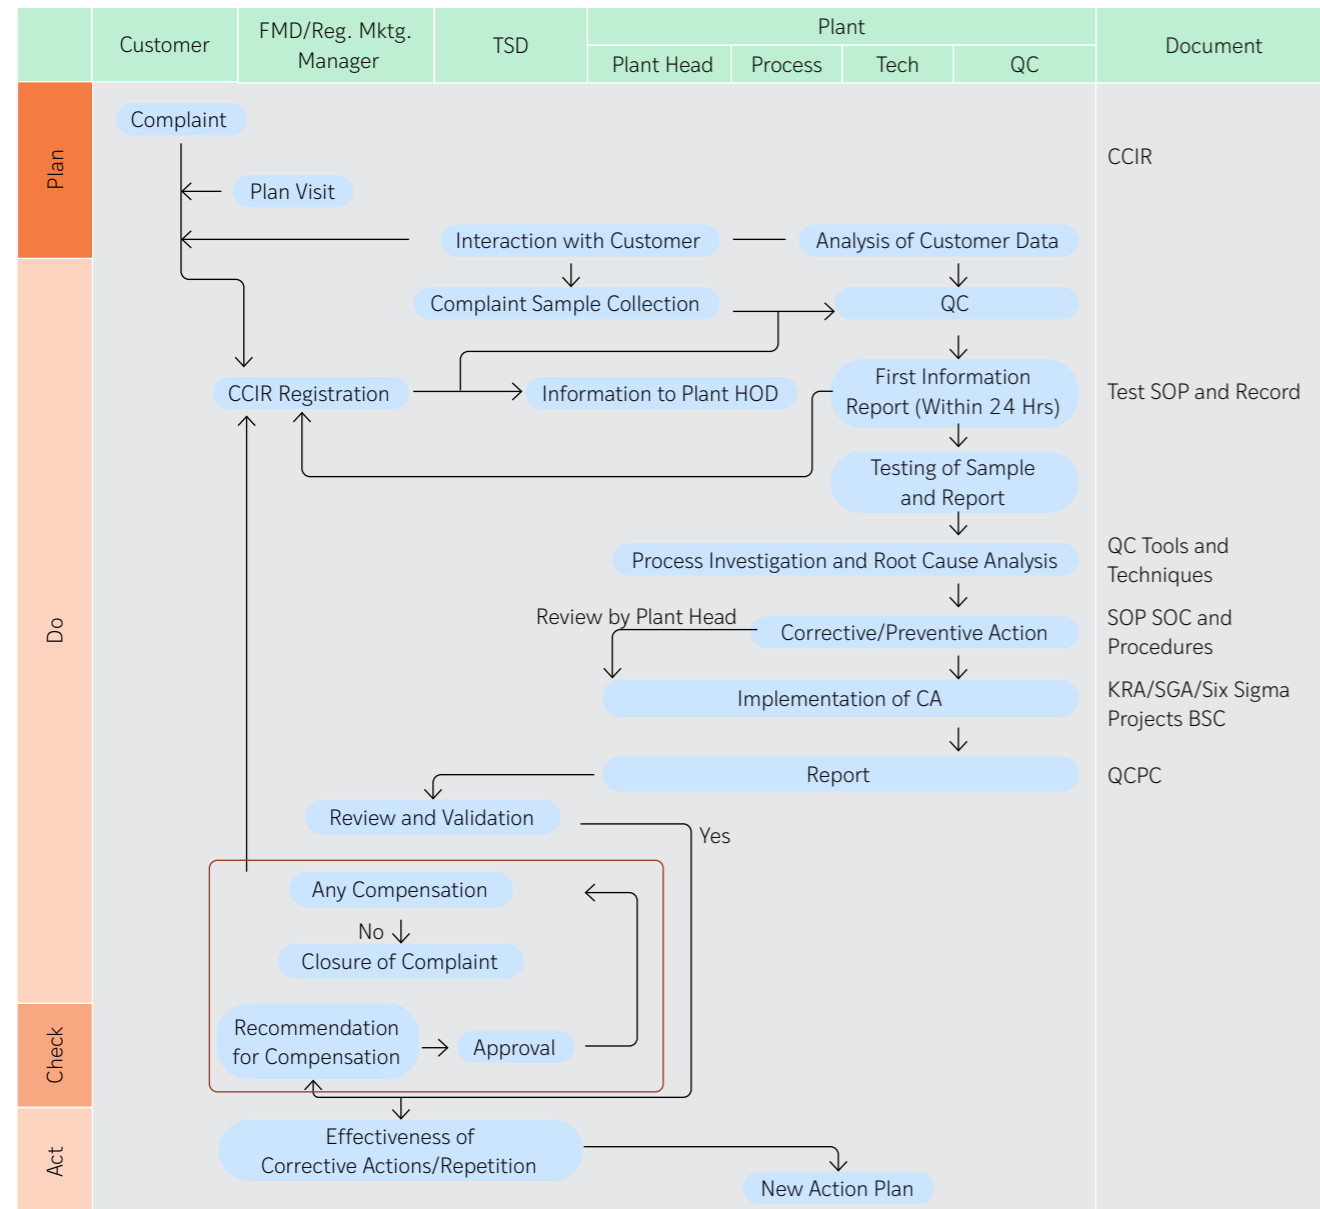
| | Customer | FMD/Reg. Mktg. Manager | TSD | Plant: Plant Head | Process | Tech | QC | Document |
|---|---|---|---|---|---|---|---|---|

Plan

Do

Check

Act

Complaint

Plan Visit

Interaction with Customer

Analysis of Customer Data

Complaint Sample Collection

QC

CCIR Registration

Information to Plant HOD

First Information Report (Within 24 Hrs)

Testing of Sample and Report

Process Investigation and Root Cause Analysis

Review by Plant Head

Corrective/Preventive Action

Implementation of CA

Report

Review and Validation

Yes

Any Compensation

No

Closure of Complaint

Recommendation for Compensation

Approval

Effectiveness of Corrective Actions/Repetition

New Action Plan

CCIR

Test SOP and Record

QC Tools and Techniques

SOP SOC and Procedures

KRA/SGA/Six Sigma Projects BSC

QCPC